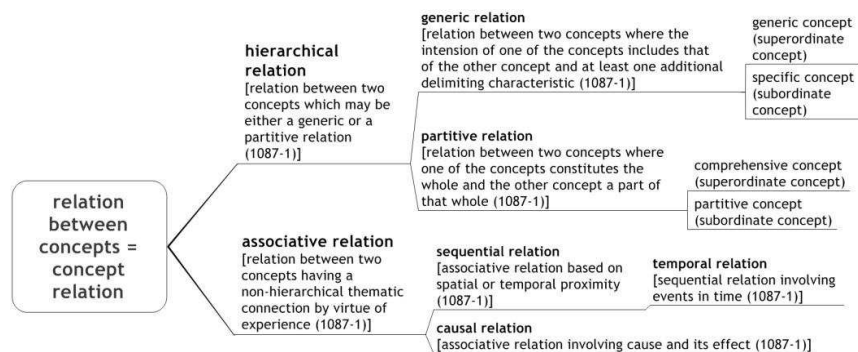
relation between concepts = concept relation

hierarchical relation
[relation between two concepts which may be either a generic or a partitive relation (1087-1)]

generic relation
[relation between two concepts where the intension of one of the concepts includes that of the other concept and at least one additional delimiting characteristic (1087-1)]

generic concept (superordinate concept)

specific concept (subordinate concept)

partitive relation
[relation between two concepts where one of the concepts constitutes the whole and the other concept a part of that whole (1087-1)]

comprehensive concept (superordinate concept)

partitive concept (subordinate concept)

associative relation
[relation between two concepts having a non-hierarchical thematic connection by virtue of experience (1087-1)]

sequential relation
[associative relation based on spatial or temporal proximity (1087-1)]

temporal relation
[sequential relation involving events in time (1087-1)]

causal relation
[associative relation involving cause and its effect (1087-1)]